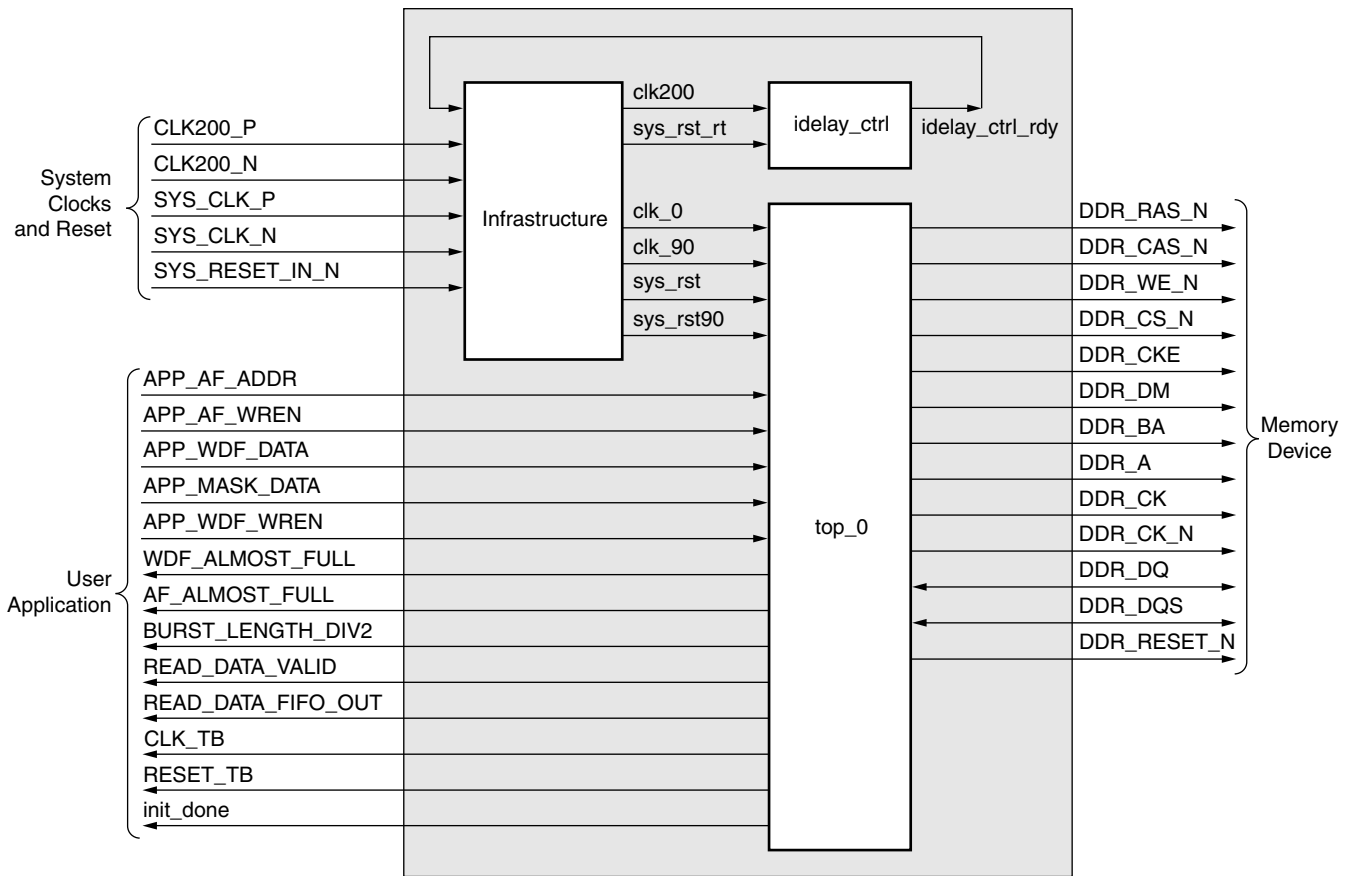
System Clocks and Reset

CLK200_P
CLK200_N
SYS_CLK_P
SYS_CLK_N
SYS_RESET_IN_N

Infrastructure

clk200
sys_rst_rt

idelay_ctrl

idelay_ctrl_rdy

clk_0
clk_90
sys_rst
sys_rst90

User Application

APP_AF_ADDR
APP_AF_WREN
APP_WDF_DATA
APP_MASK_DATA
APP_WDF_WREN
WDF_ALMOST_FULL
AF_ALMOST_FULL
BURST_LENGTH_DIV2
READ_DATA_VALID
READ_DATA_FIFO_OUT
CLK_TB
RESET_TB
init_done

top_0

DDR_RAS_N
DDR_CAS_N
DDR_WE_N
DDR_CS_N
DDR_CKE
DDR_DM
DDR_BA
DDR_A
DDR_CK
DDR_CK_N
DDR_DQ
DDR_DQS
DDR_RESET_N

Memory Device